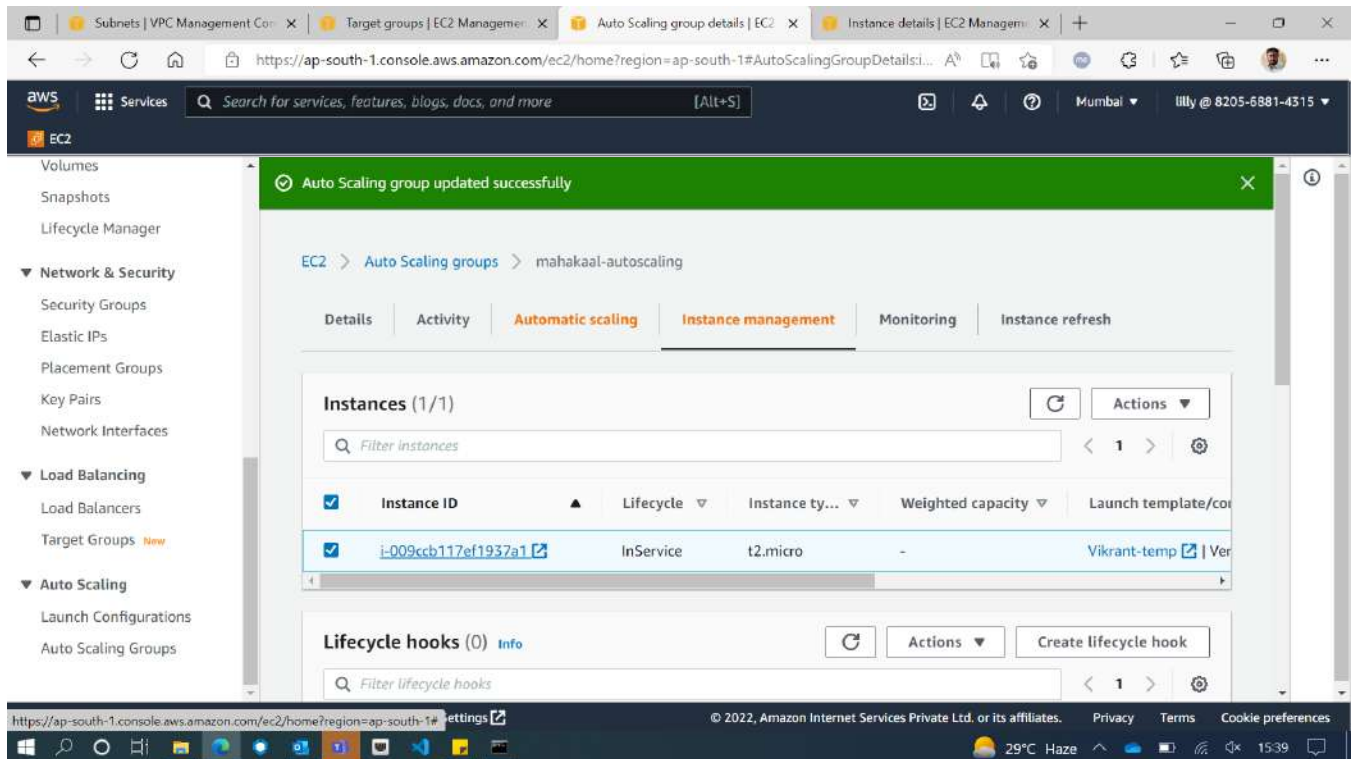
Subnets | VPC Management Con X | Target groups | EC2 Managemen X | Auto Scaling group details | EC2 X | Instance details | EC2 Manageme X | +

https://ap-south-1.console.aws.amazon.com/ec2/home?region=ap-south-1#AutoScalingGroupDetails:i...

aws Services Search for services, features, blogs, docs, and more [Alt+S] Mumbai ▾ lilly @ 8205-6881-4315 ▾

EC2

Volumes
Snapshots
Lifecycle Manager
▼ Network & Security
Security Groups
Elastic IPs
Placement Groups
Key Pairs
Network Interfaces
▼ Load Balancing
Load Balancers
Target Groups New
▼ Auto Scaling
Launch Configurations
Auto Scaling Groups

Auto Scaling group updated successfully

EC2 > Auto Scaling groups > mahakaal-autoscaling

Details Activity Automatic scaling Instance management Monitoring Instance refresh

Instances (1/1) Actions ▼

Filter instances < 1 >

| | Instance ID | Lifecycle | Instance ty... | Weighted capacity | Launch template/co |
|---|---|---|---|---|---|
| ☑ | i-009ccb117ef1937a1 | InService | t2.micro | - | Vikrant-temp \| Ver |

Lifecycle hooks (0) Info Actions ▼ Create lifecycle hook

Filter lifecycle hooks < 1 >

https://ap-south-1.console.aws.amazon.com/ec2/home?region=ap-south-1# ettings © 2022, Amazon Internet Services Private Ltd. or its affiliates. Privacy Terms Cookie preferences

29°C Haze 15:39